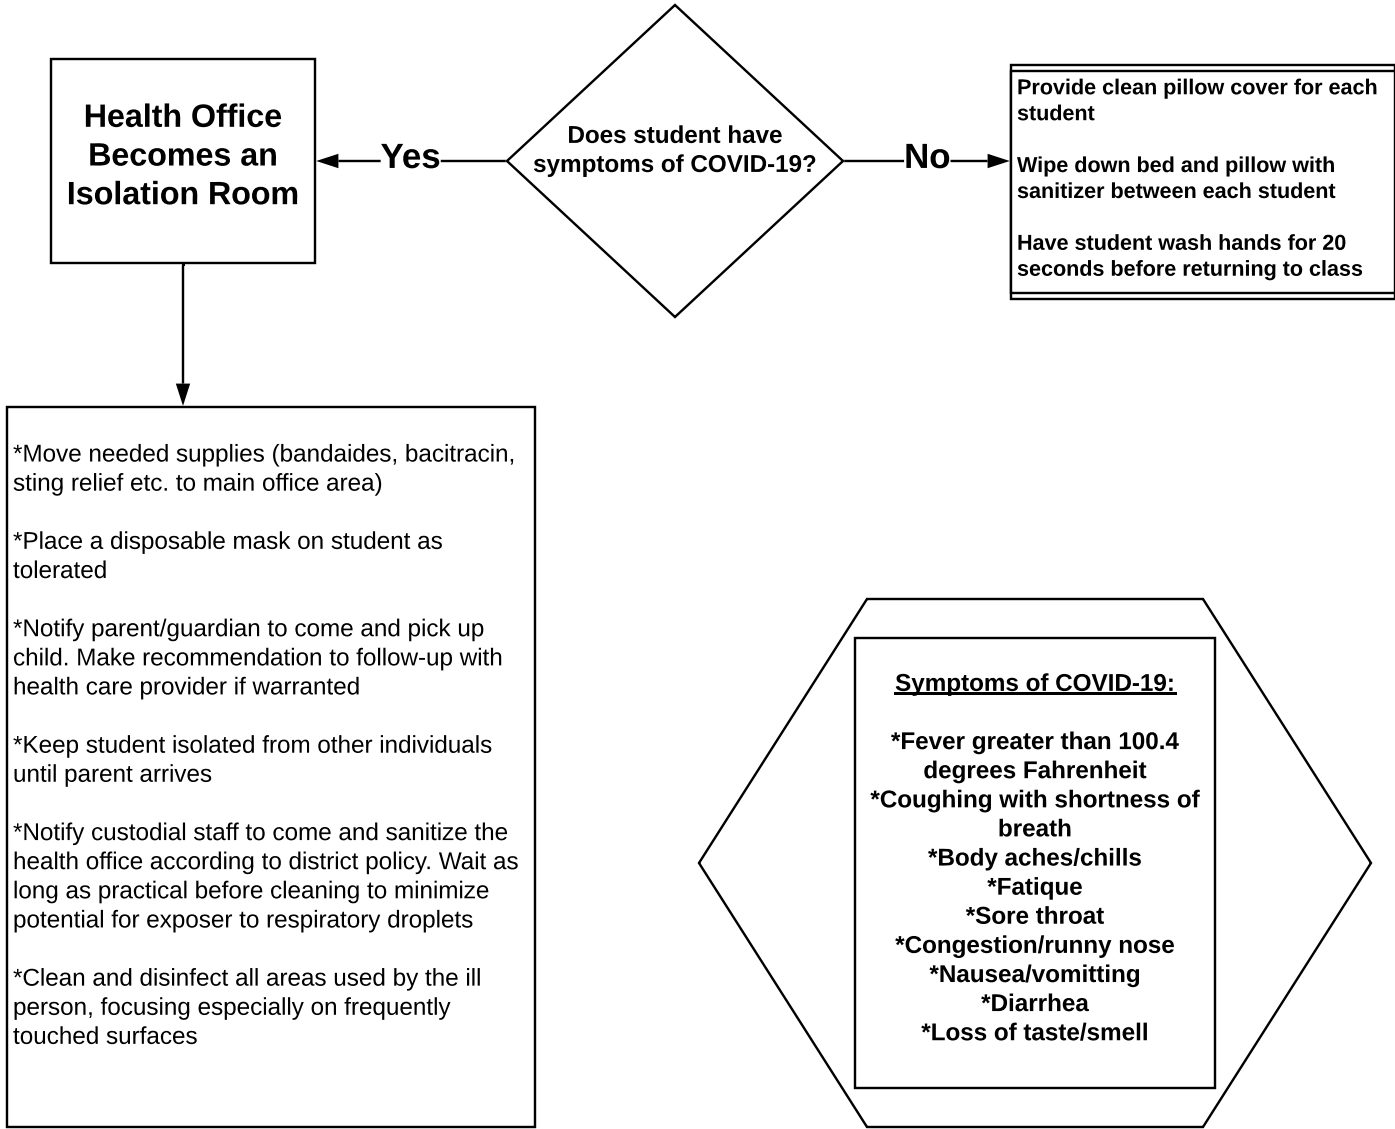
Health Office Becomes an Isolation Room

Yes

Does student have symptoms of COVID-19?

No

Provide clean pillow cover for each student

Wipe down bed and pillow with sanitizer between each student

Have student wash hands for 20 seconds before returning to class

*Move needed supplies (bandaides, bacitracin, sting relief etc. to main office area)

*Place a disposable mask on student as tolerated

*Notify parent/guardian to come and pick up child. Make recommendation to follow-up with health care provider if warranted

*Keep student isolated from other individuals until parent arrives

*Notify custodial staff to come and sanitize the health office according to district policy. Wait as long as practical before cleaning to minimize potential for exposer to respiratory droplets

*Clean and disinfect all areas used by the ill person, focusing especially on frequently touched surfaces

Symptoms of COVID-19:

*Fever greater than 100.4 degrees Fahrenheit
*Coughing with shortness of breath
*Body aches/chills
*Fatique
*Sore throat
*Congestion/runny nose
*Nausea/vomitting
*Diarrhea
*Loss of taste/smell